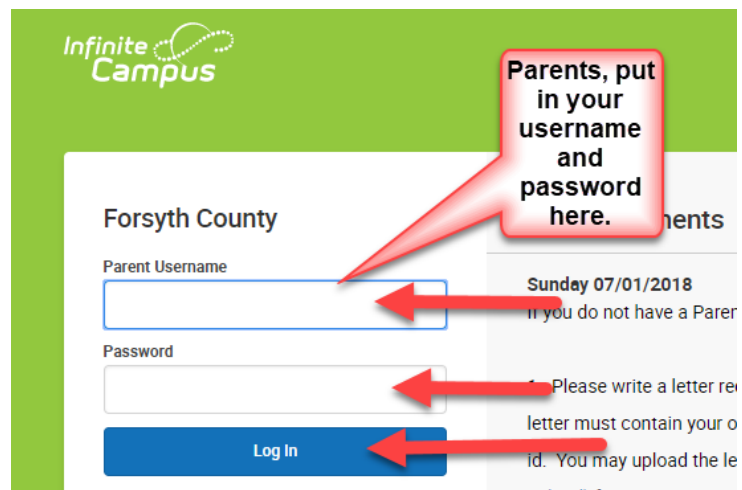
Infinite Campus

Parents, put in your username and password here.

Forsyth County

Parent Username

Password

Log In

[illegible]nents

Sunday 07/01/2018

If you do not have a Paren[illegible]

1. Please write a letter re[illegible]

letter must contain your o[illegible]

id. You may upload the le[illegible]